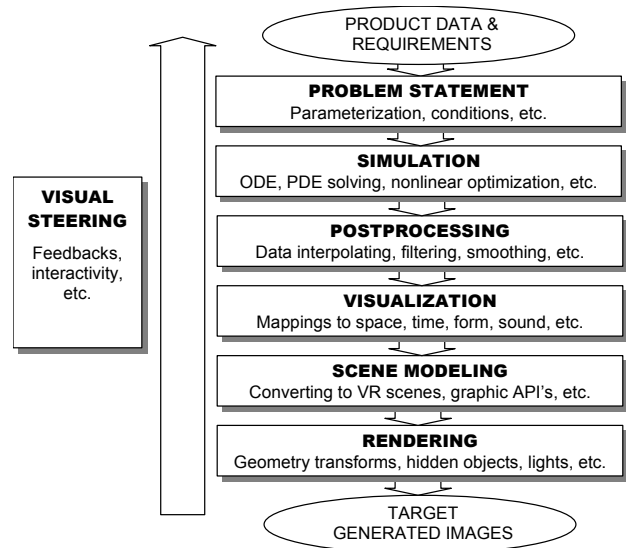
PRODUCT DATA & REQUIREMENTS

PROBLEM STATEMENT
Parameterization, conditions, etc.

SIMULATION
ODE, PDE solving, nonlinear optimization, etc.

POSTPROCESSING
Data interpolating, filtering, smoothing, etc.

VISUALIZATION
Mappings to space, time, form, sound, etc.

SCENE MODELING
Converting to VR scenes, graphic API's, etc.

RENDERING
Geometry transforms, hidden objects, lights, etc.

TARGET GENERATED IMAGES

VISUAL STEERING
Feedbacks, interactivity, etc.